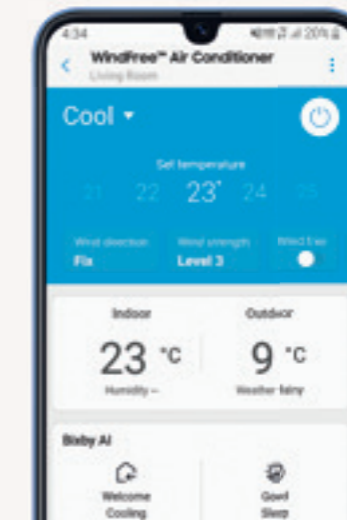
4:34

WindFree™ Air Conditioner
Living Room

Cool

Set temperature
21 22 23° 24 25

Wind direction
Fix

Wind strength
Level 3

Wind free

Indoor
23 °C
Humidity –

Outdoor
9 °C
Weather fairy

Bixby AI

Welcome Cooling

Good Sleep